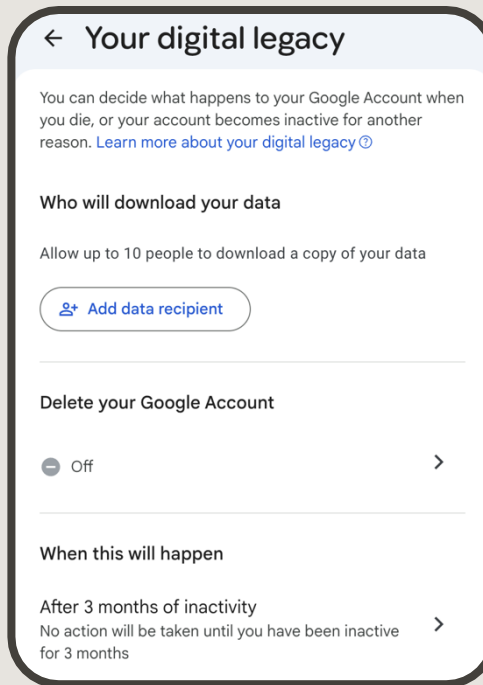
Your digital legacy

You can decide what happens to your Google Account when you die, or your account becomes inactive for another reason. Learn more about your digital legacy

Who will download your data

Allow up to 10 people to download a copy of your data

Add data recipient

Delete your Google Account

Off

When this will happen

After 3 months of inactivity
No action will be taken until you have been inactive for 3 months